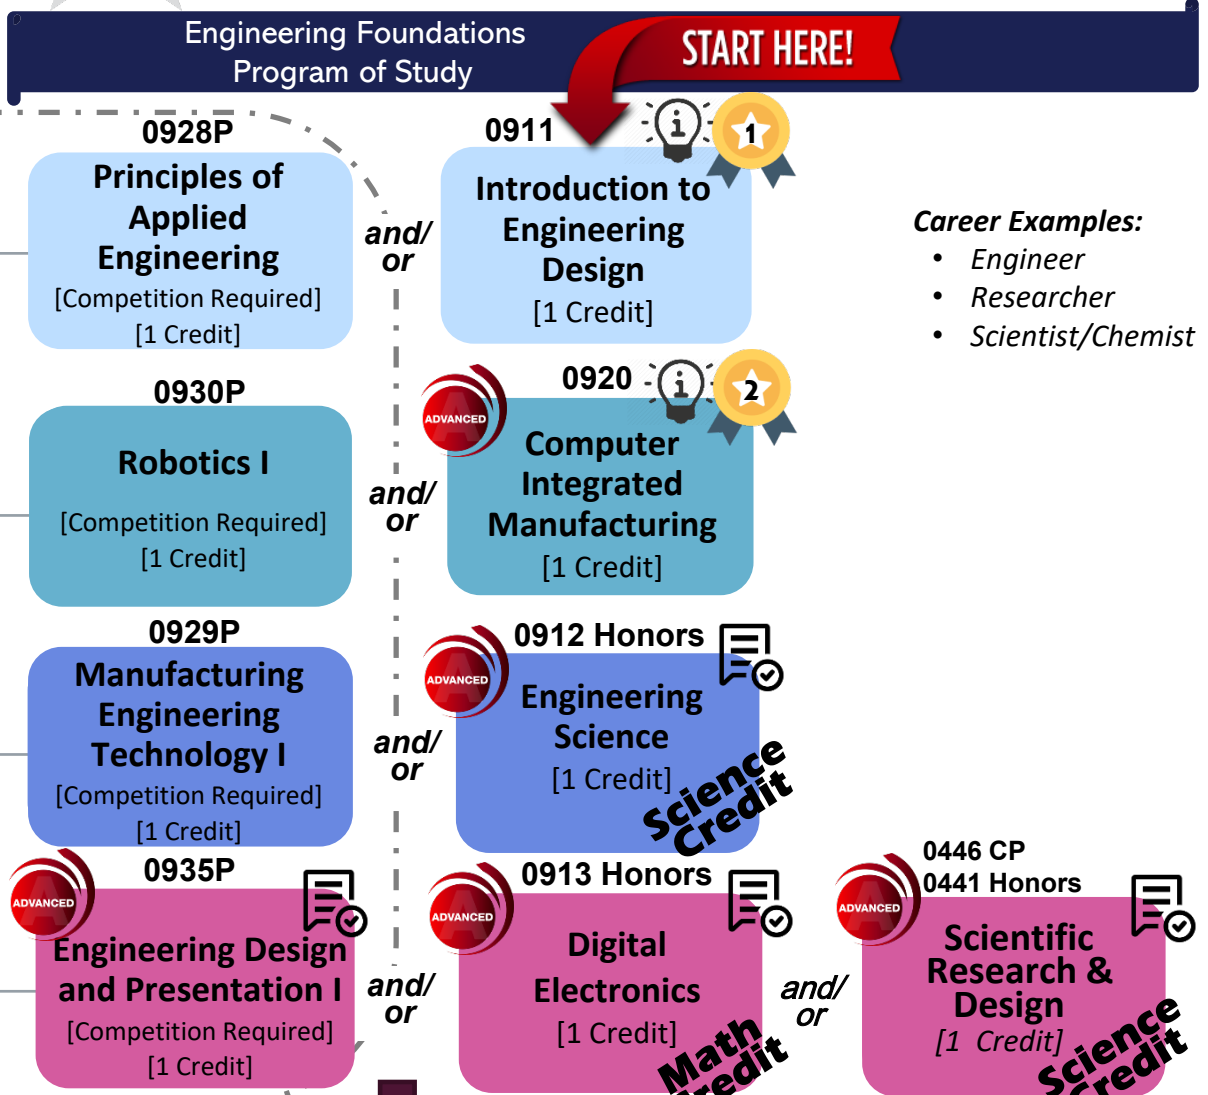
Engineering Foundations
Program of Study

START HERE!

0928P
Principles of Applied Engineering
[Competition Required]
[1 Credit]

and/or

0911
Introduction to Engineering Design
[1 Credit]

1

Career Examples:
- Engineer
- Researcher
- Scientist/Chemist

0930P
Robotics I
[Competition Required]
[1 Credit]

and/or

ADVANCED
0920
2
Computer Integrated Manufacturing
[1 Credit]

0929P
Manufacturing Engineering Technology I
[Competition Required]
[1 Credit]

and/or

ADVANCED
0912 Honors
Engineering Science
[1 Credit]
Science Credit

ADVANCED
0935P
Engineering Design and Presentation I
[Competition Required]
[1 Credit]

and/or

ADVANCED
0913 Honors
Digital Electronics
[1 Credit]
Math Credit

and/or

ADVANCED
0446 CP
0441 Honors
Scientific Research & Design
[1 Credit]
Science Credit